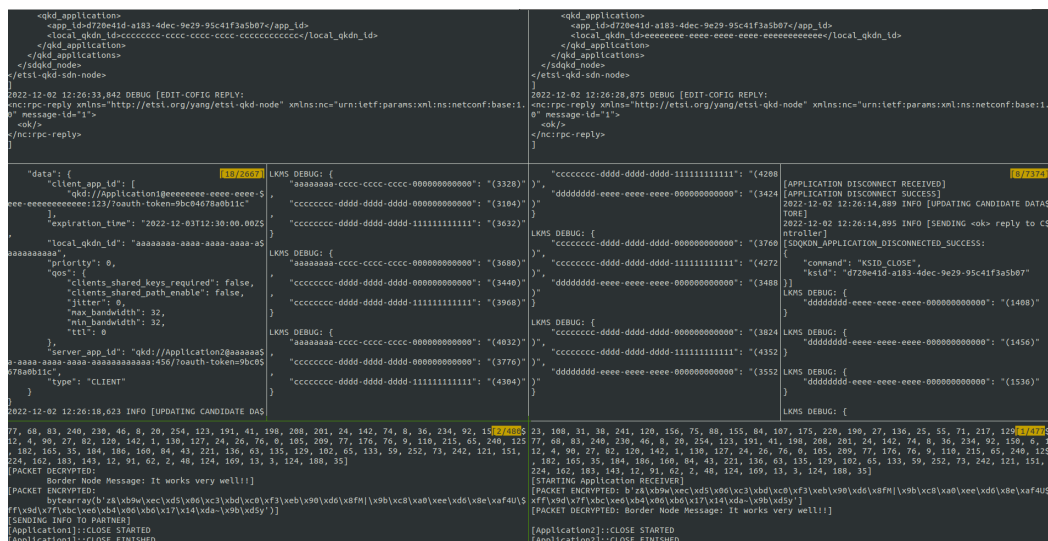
<qkd_application>
<app_id>d720e41d-a183-4dec-9e29-95c41f3a5b07</app_id>
<local_qkdn_id>cccccccc-cccc-cccc-cccc-cccccccccccc</local_qkdn_id>
</qkd_application>
</qkd_applications>
</sdqkd_node>
</etsi-qkd-sdn-node>
]
2022-12-02 12:26:33,842 DEBUG [EDIT-COFIG REPLY:
<nc:rpc-reply xmlns="http://etsi.org/yang/etsi-qkd-node" xmlns:nc="urn:ietf:params:xml:ns:netconf:base:1.0" message-id="1">
<ok/>
</nc:rpc-reply>
]

<qkd_application>
<app_id>d720e41d-a183-4dec-9e29-95c41f3a5b07</app_id>
<local_qkdn_id>eeeeeeee-eeee-eeee-eeee-eeeeeeeeeeee</local_qkdn_id>
</qkd_application>
</qkd_applications>
</sdqkd_node>
</etsi-qkd-sdn-node>
]
2022-12-02 12:26:28,875 DEBUG [EDIT-COFIG REPLY:
<nc:rpc-reply xmlns="http://etsi.org/yang/etsi-qkd-node" xmlns:nc="urn:ietf:params:xml:ns:netconf:base:1.0" message-id="1">
<ok/>
</nc:rpc-reply>
]

"data": { [18/2667]
"client_app_id": [
"qkd://Application1@eeeeeeee-eeee-eeee-$
eee-eeeeeeeeeeee:123/?oauth-token=9bc04678a0b11c"
],
"expiration_time": "2022-12-03T12:30:00.00Z$
",
"local_qkdn_id": "aaaaaaaa-aaaa-aaaa-aaaa-a$
aaaaaaaaaaa",
"priority": 0,
"qos": {
"clients_shared_keys_required": false,
"clients_shared_path_enable": false,
"jitter": 0,
"max_bandwidth": 32,
"min_bandwidth": 32,
"ttl": 0
},
"server_app_id": "qkd://Application2@aaaaaa$
a-aaaa-aaaa-aaaa-aaaaaaaaaaaa:456/?oauth-token=9bc0$
678a0b11c",
"type": "CLIENT"
}
}
2022-12-02 12:26:18,623 INFO [UPDATING CANDIDATE DA$

LKMS DEBUG: {
"aaaaaaaa-cccc-cccc-cccc-000000000000": "(3328)"
,
"cccccccc-dddd-dddd-dddd-000000000000": "(3104)"
,
"cccccccc-dddd-dddd-dddd-111111111111": "(3632)"
}
LKMS DEBUG: {
"aaaaaaaa-cccc-cccc-cccc-000000000000": "(3680)"
,
"cccccccc-dddd-dddd-dddd-000000000000": "(3440)"
,
"cccccccc-dddd-dddd-dddd-111111111111": "(3968)"
}
LKMS DEBUG: {
"aaaaaaaa-cccc-cccc-cccc-000000000000": "(4032)"
,
"cccccccc-dddd-dddd-dddd-000000000000": "(3776)"
,
"cccccccc-dddd-dddd-dddd-111111111111": "(4304)"
}

"cccccccc-dddd-dddd-dddd-111111111111": "(4208
)",
"dddddddd-eeee-eeee-eeee-000000000000": "(3424
)"
}
LKMS DEBUG: {
"cccccccc-dddd-dddd-dddd-000000000000": "(3760
)",
"cccccccc-dddd-dddd-dddd-111111111111": "(4272
)",
"dddddddd-eeee-eeee-eeee-000000000000": "(3488
)"
}
LKMS DEBUG: {
"cccccccc-dddd-dddd-dddd-000000000000": "(3824
)",
"cccccccc-dddd-dddd-dddd-111111111111": "(4352
)",
"dddddddd-eeee-eeee-eeee-000000000000": "(3552
)"
}

[8/7374]
[APPLICATION DISCONNECT RECEIVED]
[APPLICATION DISCONNECT SUCCESS]
2022-12-02 12:26:14,889 INFO [UPDATING CANDIDATE DATAS
TORE]
2022-12-02 12:26:14,895 INFO [SENDING <ok> reply to CS
ntroller]
[SDQKDN_APPLICATION_DISCONNECTED_SUCCESS:
{
"command": "KSID_CLOSE",
"ksid": "d720e41d-a183-4dec-9e29-95c41f3a5b07"
}]
LKMS DEBUG: {
"dddddddd-eeee-eeee-eeee-000000000000": "(1408)"
}
LKMS DEBUG: {
"dddddddd-eeee-eeee-eeee-000000000000": "(1456)"
}
LKMS DEBUG: {
"dddddddd-eeee-eeee-eeee-000000000000": "(1536)"
}
LKMS DEBUG: {

77, 68, 83, 240, 230, 46, 8, 20, 254, 123, 191, 41, 198, 208, 201, 24, 142, 74, 8, 36, 234, 92, 15 [2/488]$
12, 4, 90, 27, 82, 120, 142, 1, 130, 127, 24, 26, 76, 0, 105, 209, 77, 176, 76, 9, 110, 215, 65, 240, 125
, 182, 165, 35, 184, 186, 160, 84, 43, 221, 136, 63, 135, 129, 102, 65, 133, 59, 252, 73, 242, 121, 151,
224, 162, 183, 143, 12, 91, 62, 2, 48, 124, 169, 13, 3, 124, 188, 35]
[PACKET DECRYPTED:
Border Node Message: It works very well!!]
[PACKET ENCRYPTED:
bytearray(b'z8\xb9w\xec\xd5\x06\xc3\xbd\xc0\xf3\xeb\x90\xd6\x8fM|\x9b\xc8\xa0\xee\xd6\x8e\xaf4U\$
ff\x9d\x7f\xbc\xe6\xb4\x06\xb6\x17\x14\xda~\x9b\xd5y')]
[SENDING INFO TO PARTNER]
[Application1]::CLOSE STARTED
[Application1]::CLOSE FINISHED

23, 108, 31, 38, 241, 120, 156, 75, 88, 155, 84, 107, 175, 220, 190, 27, 136, 25, 55, 71, 217, 129 [1/47]$
77, 68, 83, 240, 230, 46, 8, 20, 254, 123, 191, 41, 198, 208, 201, 24, 142, 74, 8, 36, 234, 92, 150, 6,
12, 4, 90, 27, 82, 120, 142, 1, 130, 127, 24, 26, 76, 0, 105, 209, 77, 176, 76, 9, 110, 215, 65, 240, 125
, 182, 165, 35, 184, 186, 160, 84, 43, 221, 136, 63, 135, 129, 102, 65, 133, 59, 252, 73, 242, 121, 151,
224, 162, 183, 143, 12, 91, 62, 2, 48, 124, 169, 13, 3, 124, 188, 35]
[STARTING Application RECEIVER]
[PACKET ENCRYPTED: b'z8\xb9w\xec\xd5\x06\xc3\xbd\xc0\xf3\xeb\x90\xd6\x8fM|\x9b\xc8\xa0\xee\xd6\x8e\xaf4U$
ff\x9d\x7f\xbc\xe6\xb4\x06\xb6\x17\x14\xda~\x9b\xd5y']
[PACKET DECRYPTED: Border Node Message: It works very well!!]

[Application2]::CLOSE STARTED
[Application2]::CLOSE FINISHED